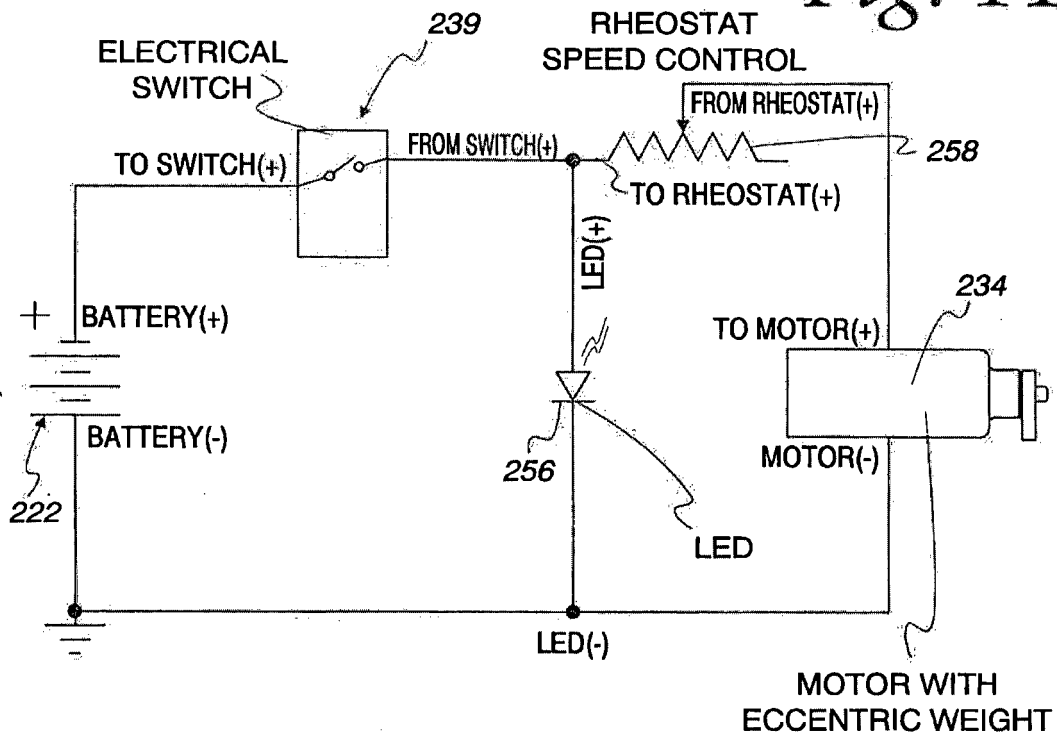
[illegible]

239

RHEOSTAT SPEED CONTROL

ELECTRICAL SWITCH

FROM RHEOSTAT(+)

TO SWITCH(+)

FROM SWITCH(+)

258

TO RHEOSTAT(+)

LED(+)

234

+

BATTERY(+)

TO MOTOR(+)

BATTERY(-)

MOTOR(-)

256

222

LED

LED(-)

MOTOR WITH ECCENTRIC WEIGHT